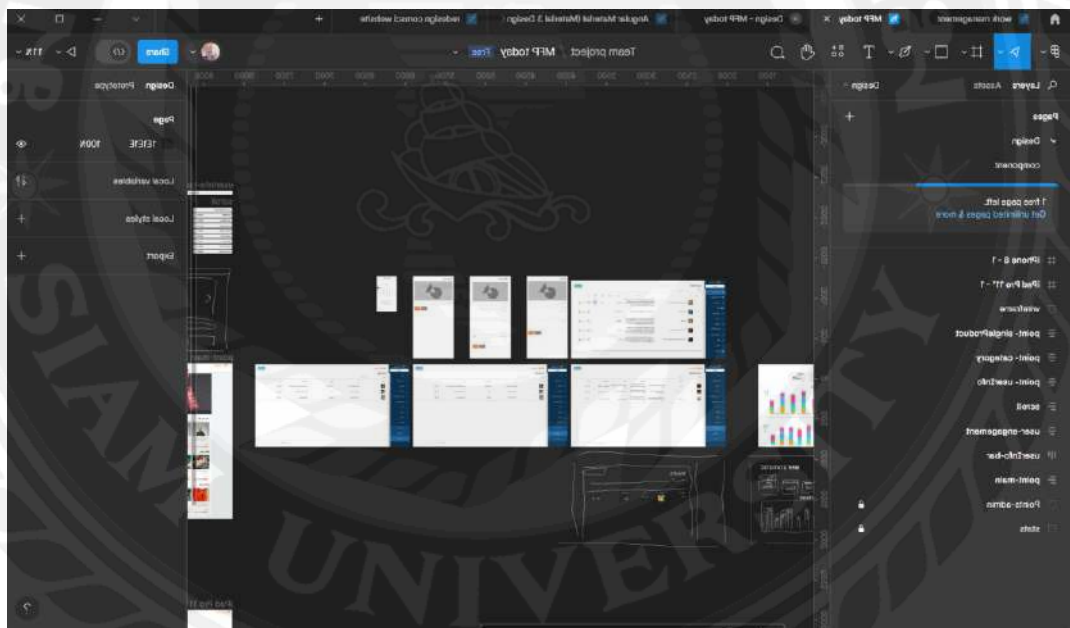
work management
MFP today
Design - MFP today
Angular Material (Material 3 Design)
redesign connect website

Team project / MFP today Free
Share
111%

Layers Assets Design
Pages
Design
component
1 free page left.
Get unlimited pages & more
iPhone 8 - 1
iPad Pro 11" - 1
wireframe
point - singleProduct
point - category
point - userInfo
scroll
user-engagement
userInfo-bar
point-main
Points-admin
stats

Design Prototype
Page
1E1E1E 100%
Local variables
Local styles
Export